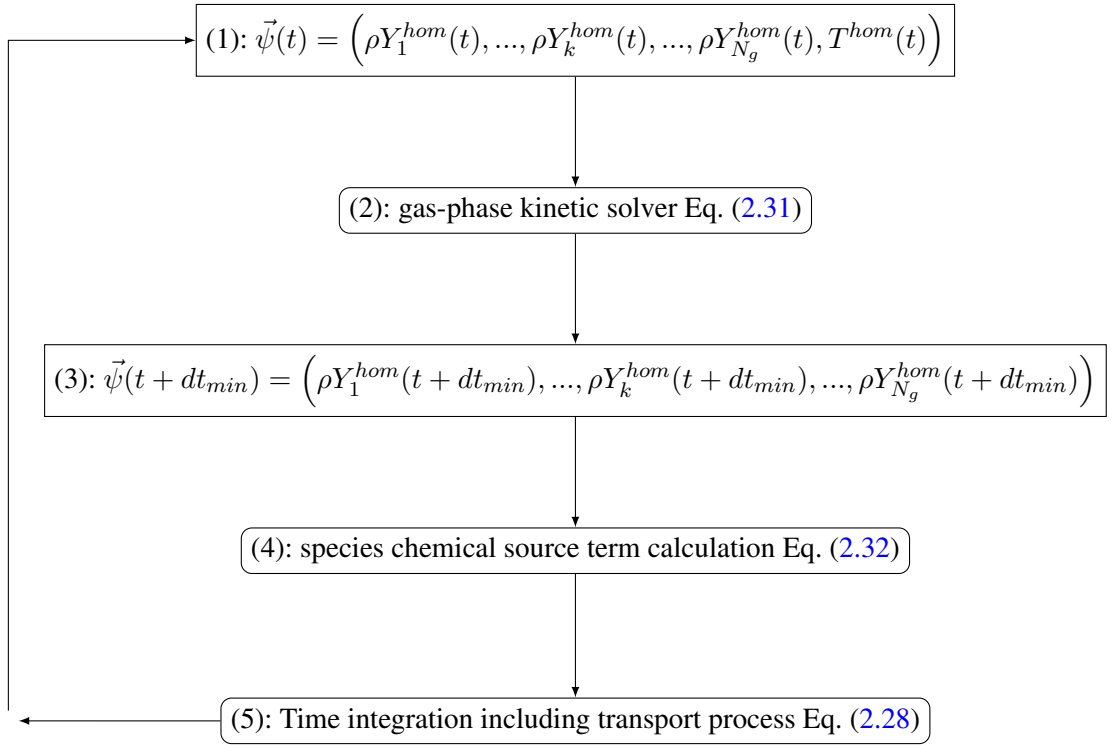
(1): $\vec{\psi}(t) = \left(\rho Y_1^{hom}(t), ..., \rho Y_k^{hom}(t), ..., \rho Y_{N_g}^{hom}(t), T^{hom}(t)\right)$

(2): gas-phase kinetic solver Eq. (2.31)

(3): $\vec{\psi}(t + dt_{min}) = \left(\rho Y_1^{hom}(t + dt_{min}), ..., \rho Y_k^{hom}(t + dt_{min}), ..., \rho Y_{N_g}^{hom}(t + dt_{min})\right)$

(4): species chemical source term calculation Eq. (2.32)

(5): Time integration including transport process Eq. (2.28)